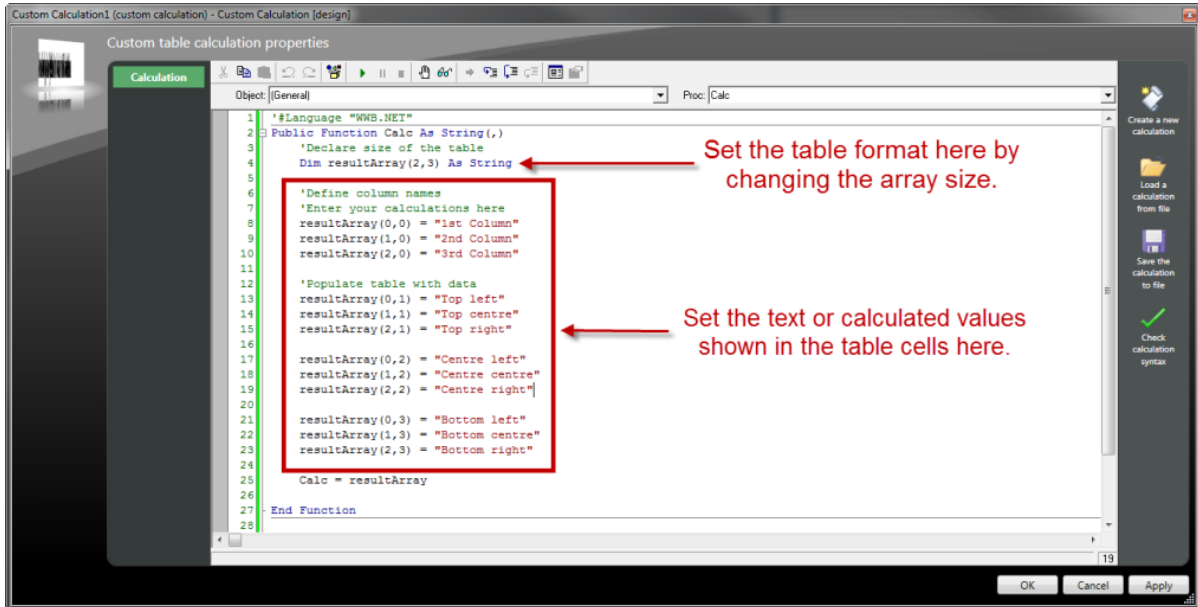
Custom Calculation1 (custom calculation) - Custom Calculation [design]

Custom table calculation properties

Calculation

Object: (General)
Proc: Calc

1 '#Language "WWB.NET"
2 Public Function Calc As String(,)
3 'Declare size of the table
4 Dim resultArray(2,3) As String
5
6 'Define column names
7 'Enter your calculations here
8 resultArray(0,0) = "1st Column"
9 resultArray(1,0) = "2nd Column"
10 resultArray(2,0) = "3rd Column"
11
12 'Populate table with data
13 resultArray(0,1) = "Top left"
14 resultArray(1,1) = "Top centre"
15 resultArray(2,1) = "Top right"
16
17 resultArray(0,2) = "Centre left"
18 resultArray(1,2) = "Centre centre"
19 resultArray(2,2) = "Centre right"
20
21 resultArray(0,3) = "Bottom left"
22 resultArray(1,3) = "Bottom centre"
23 resultArray(2,3) = "Bottom right"
24
25 Calc = resultArray
26
27 End Function
28

Set the table format here by changing the array size.

Set the text or calculated values shown in the table cells here.

Create a new calculation

Load a calculation from file

Save the calculation to file

Check calculation syntax

19

OK
Cancel
Apply